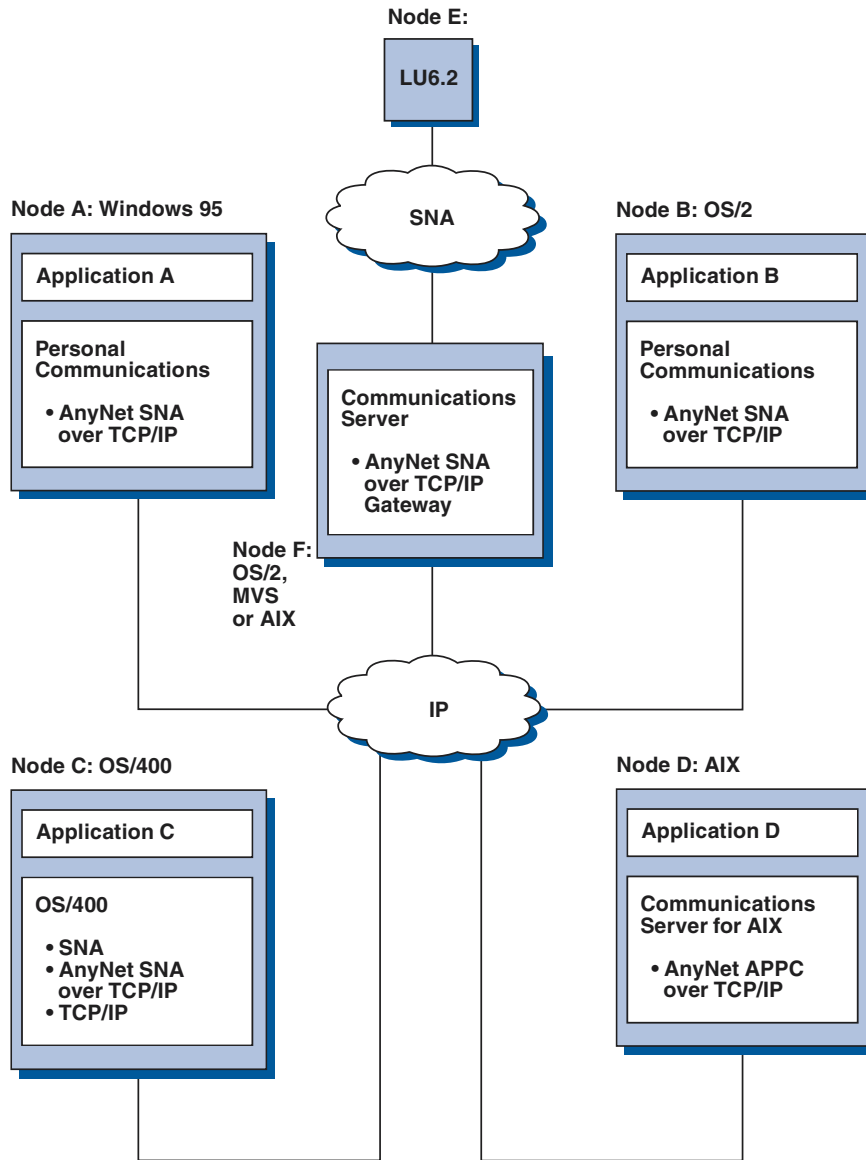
Node E:

LU6.2

SNA

Node A: Windows 95

Application A

Personal Communications

• AnyNet SNA over TCP/IP

Communications Server

• AnyNet SNA over TCP/IP Gateway

Node B: OS/2

Application B

Personal Communications

• AnyNet SNA over TCP/IP

Node F: OS/2, MVS or AIX

IP

Node C: OS/400

Application C

OS/400

• SNA
• AnyNet SNA over TCP/IP
• TCP/IP

Node D: AIX

Application D

Communications Server for AIX

• AnyNet APPC over TCP/IP